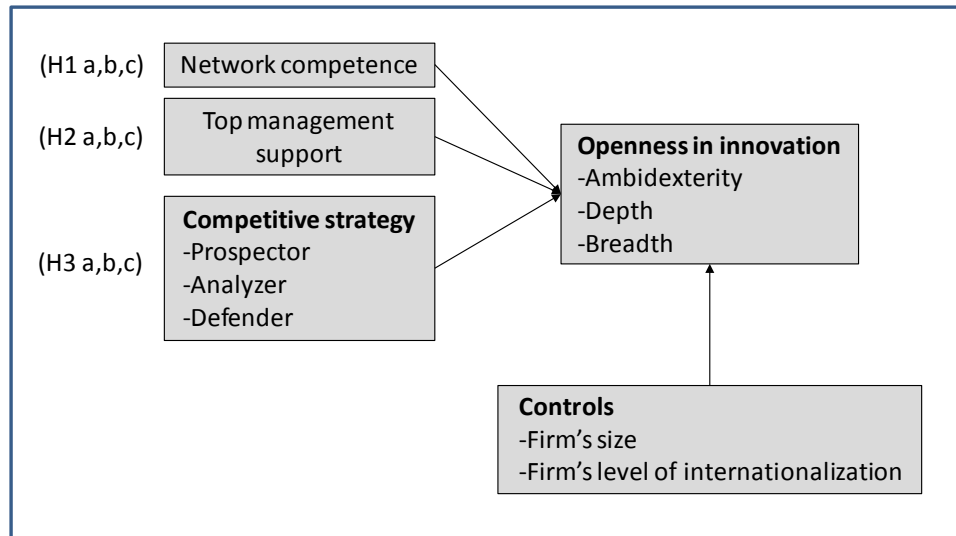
(H1 a,b,c) Network competence

(H2 a,b,c) Top management support

(H3 a,b,c) **Competitive strategy**
-Prospector
-Analyzer
-Defender

**Openness in innovation**
-Ambidexterity
-Depth
-Breadth

**Controls**
-Firm's size
-Firm's level of internationalization